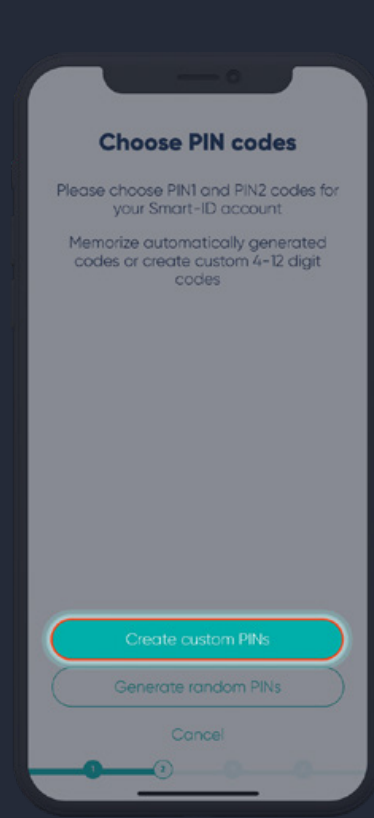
Choose PIN codes

Please choose PIN1 and PIN2 codes for your Smart-ID account

Memorize automatically generated codes or create custom 4-12 digit codes

Create custom PINs

Generate random PINs

Cancel

1

2